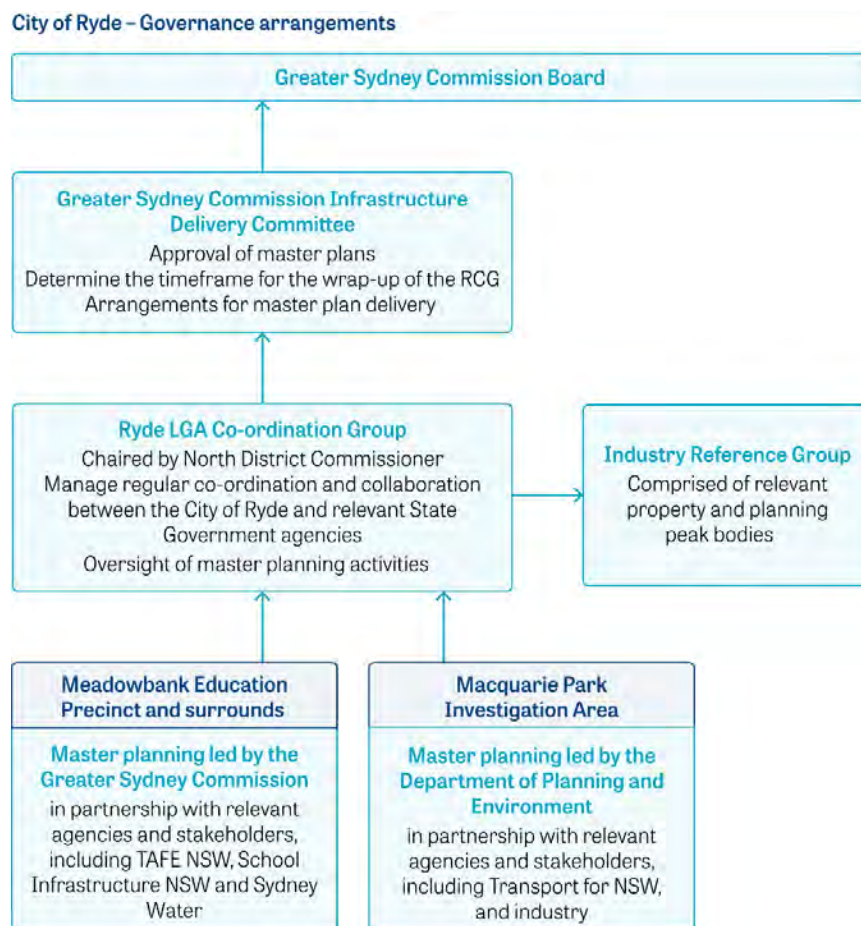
City of Ryde – Governance arrangements

Greater Sydney Commission Board

Greater Sydney Commission Infrastructure Delivery Committee
Approval of master plans
Determine the timeframe for the wrap-up of the RCG
Arrangements for master plan delivery

Ryde LGA Co-ordination Group
Chaired by North District Commissioner
Manage regular co-ordination and collaboration between the City of Ryde and relevant State Government agencies
Oversight of master planning activities

Industry Reference Group
Comprised of relevant property and planning peak bodies

Meadowbank Education Precinct and surrounds

Master planning led by the Greater Sydney Commission
in partnership with relevant agencies and stakeholders, including TAFE NSW, School Infrastructure NSW and Sydney Water

Macquarie Park Investigation Area

Master planning led by the Department of Planning and Environment
in partnership with relevant agencies and stakeholders, including Transport for NSW, and industry